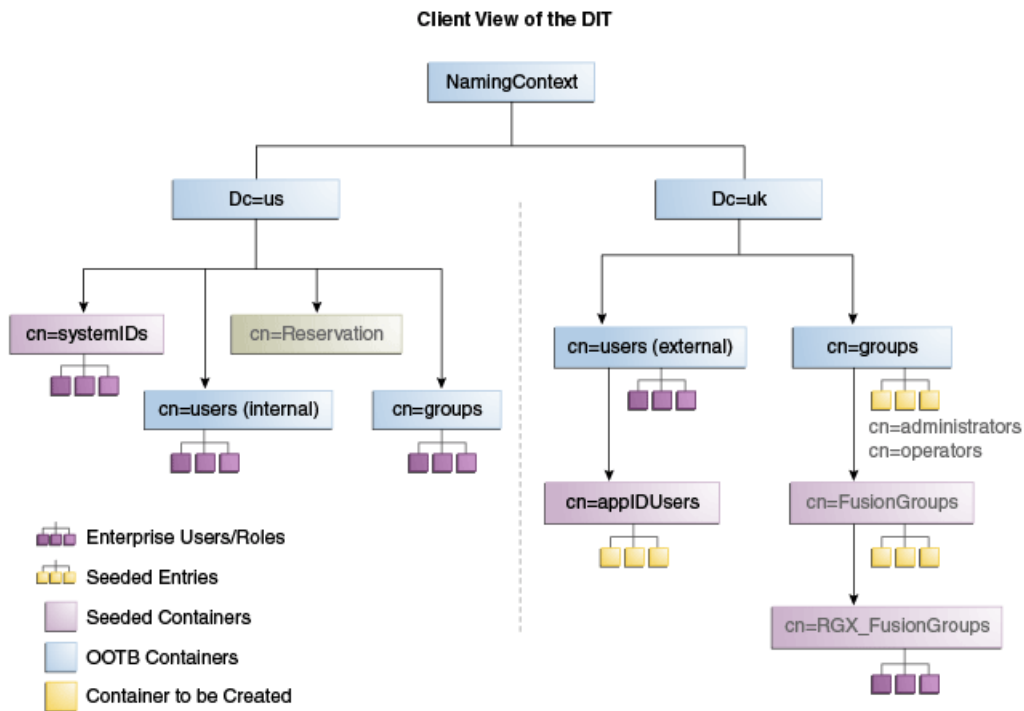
Client View of the DIT

NamingContext

Dc=us

Dc=uk

cn=systemIDs

cn=Reservation

cn=users (internal)

cn=groups

cn=users (external)

cn=groups

cn=administrators
cn=operators

cn=appIDUsers

cn=FusionGroups

cn=RGX_FusionGroups

Enterprise Users/Roles

Seeded Entries

Seeded Containers

OOTB Containers

Container to be Created